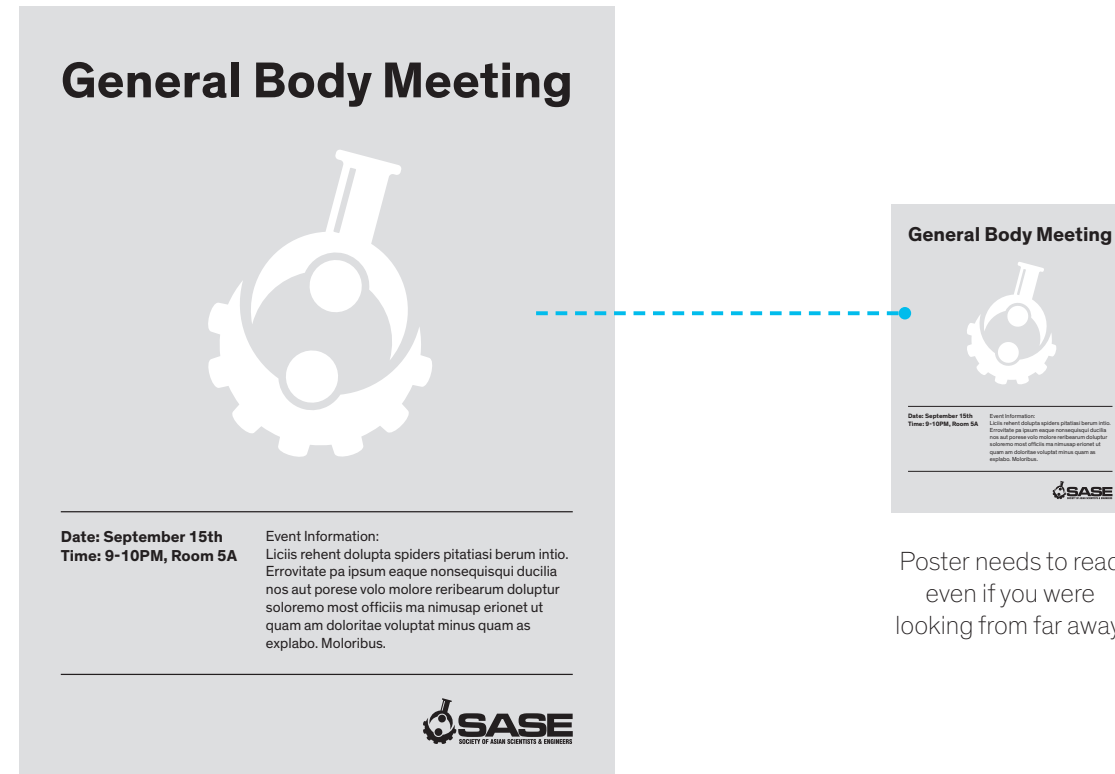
General Body Meeting

Date: September 15th
Time: 9-10PM, Room 5A

Event Information:
Liciis rehent dolupta spiders pitatiasi berum intio. Errovitate pa ipsum eaque nonsequisqui ducilia nos aut porese volo molore reribearum doluptur soloremo most officiis ma nimusap erionet ut quam am doloritae voluptat minus quam as explabo. Moloribus.

SASE
SOCIETY OF ASIAN SCIENTISTS & ENGINEERS

General Body Meeting

Date: September 15th
Time: 9-10PM, Room 5A

Event Information:
Liciis rehent dolupta spiders pitatiasi berum intio. Errovitate pa ipsum eaque nonsequisqui ducilia nos aut porese volo molore reribearum doluptur soloremo most officiis ma nimusap erionet ut quam am doloritae voluptat minus quam as explabo. Moloribus.

SASE
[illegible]

Poster needs to read even if you were looking from far away